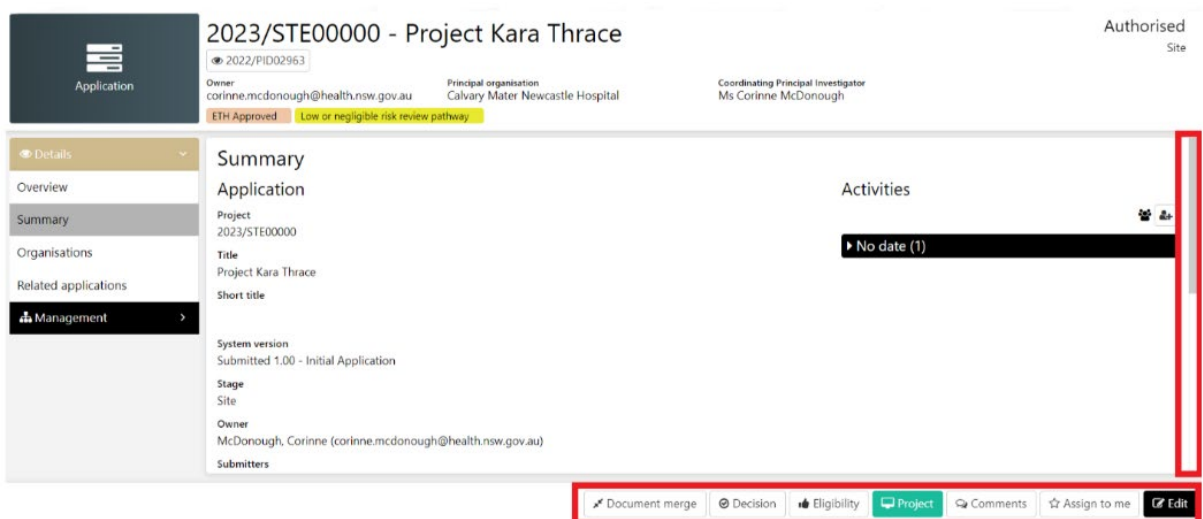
Application

2023/STE00000 - Project Kara Thrace

2022/PID02963

Authorised
Site

Owner
corinne.mcdonough@health.nsw.gov.au

Principal organisation
Calvary Mater Newcastle Hospital

Coordinating Principal Investigator
Ms Corinne McDonough

ETH Approved
Low or negligible risk review pathway

Details
Overview
Summary
Organisations
Related applications
Management

Summary

Application

Project
2023/STE00000

Title
Project Kara Thrace

Short title

System version
Submitted 1.00 - Initial Application

Stage
Site

Owner
McDonough, Corinne (corinne.mcdonough@health.nsw.gov.au)

Submitters

Activities

No date (1)

Document merge
Decision
Eligibility
Project
Comments
Assign to me
Edit